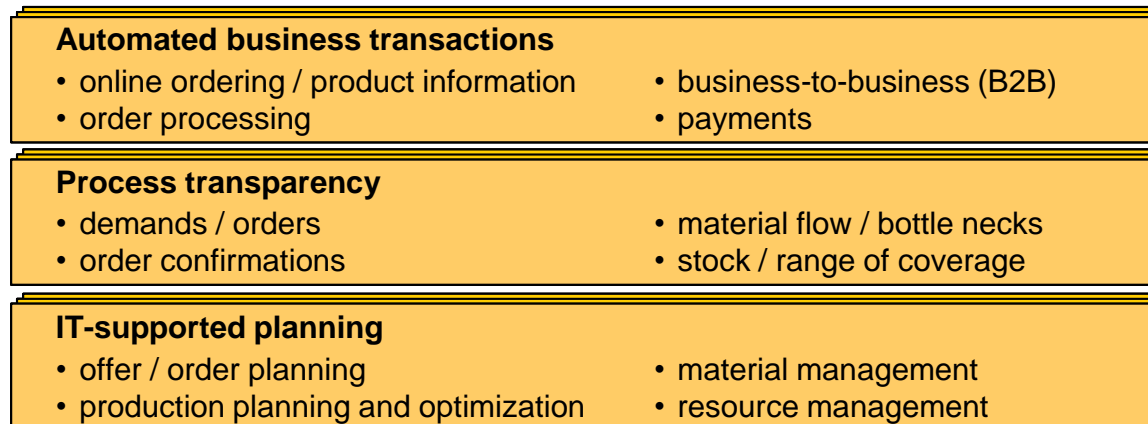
**Automated business transactions**

• online ordering / product information
• order processing

• business-to-business (B2B)
• payments

**Process transparency**

• demands / orders
• order confirmations

• material flow / bottle necks
• stock / range of coverage

**IT-supported planning**

• offer / order planning
• production planning and optimization

• material management
• resource management